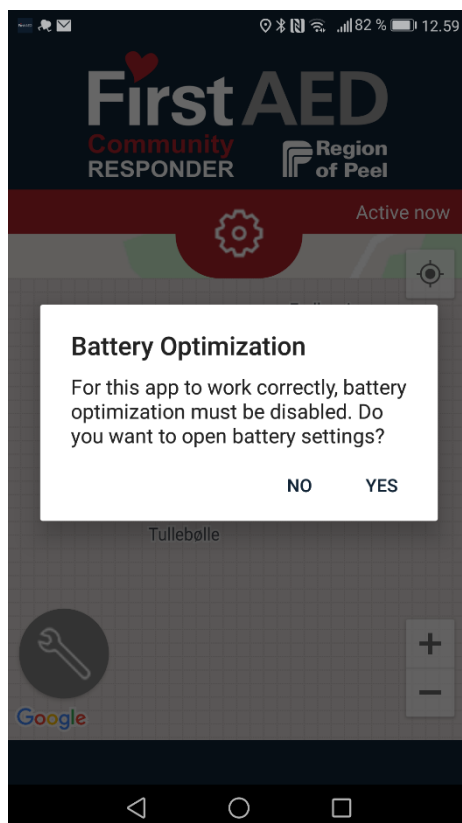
82 % 12.59

FirstAED
Community
RESPONDER
Region of Peel

Active now

Battery Optimization

For this app to work correctly, battery optimization must be disabled. Do you want to open battery settings?

NO YES

Tullebølle

+
−

Google